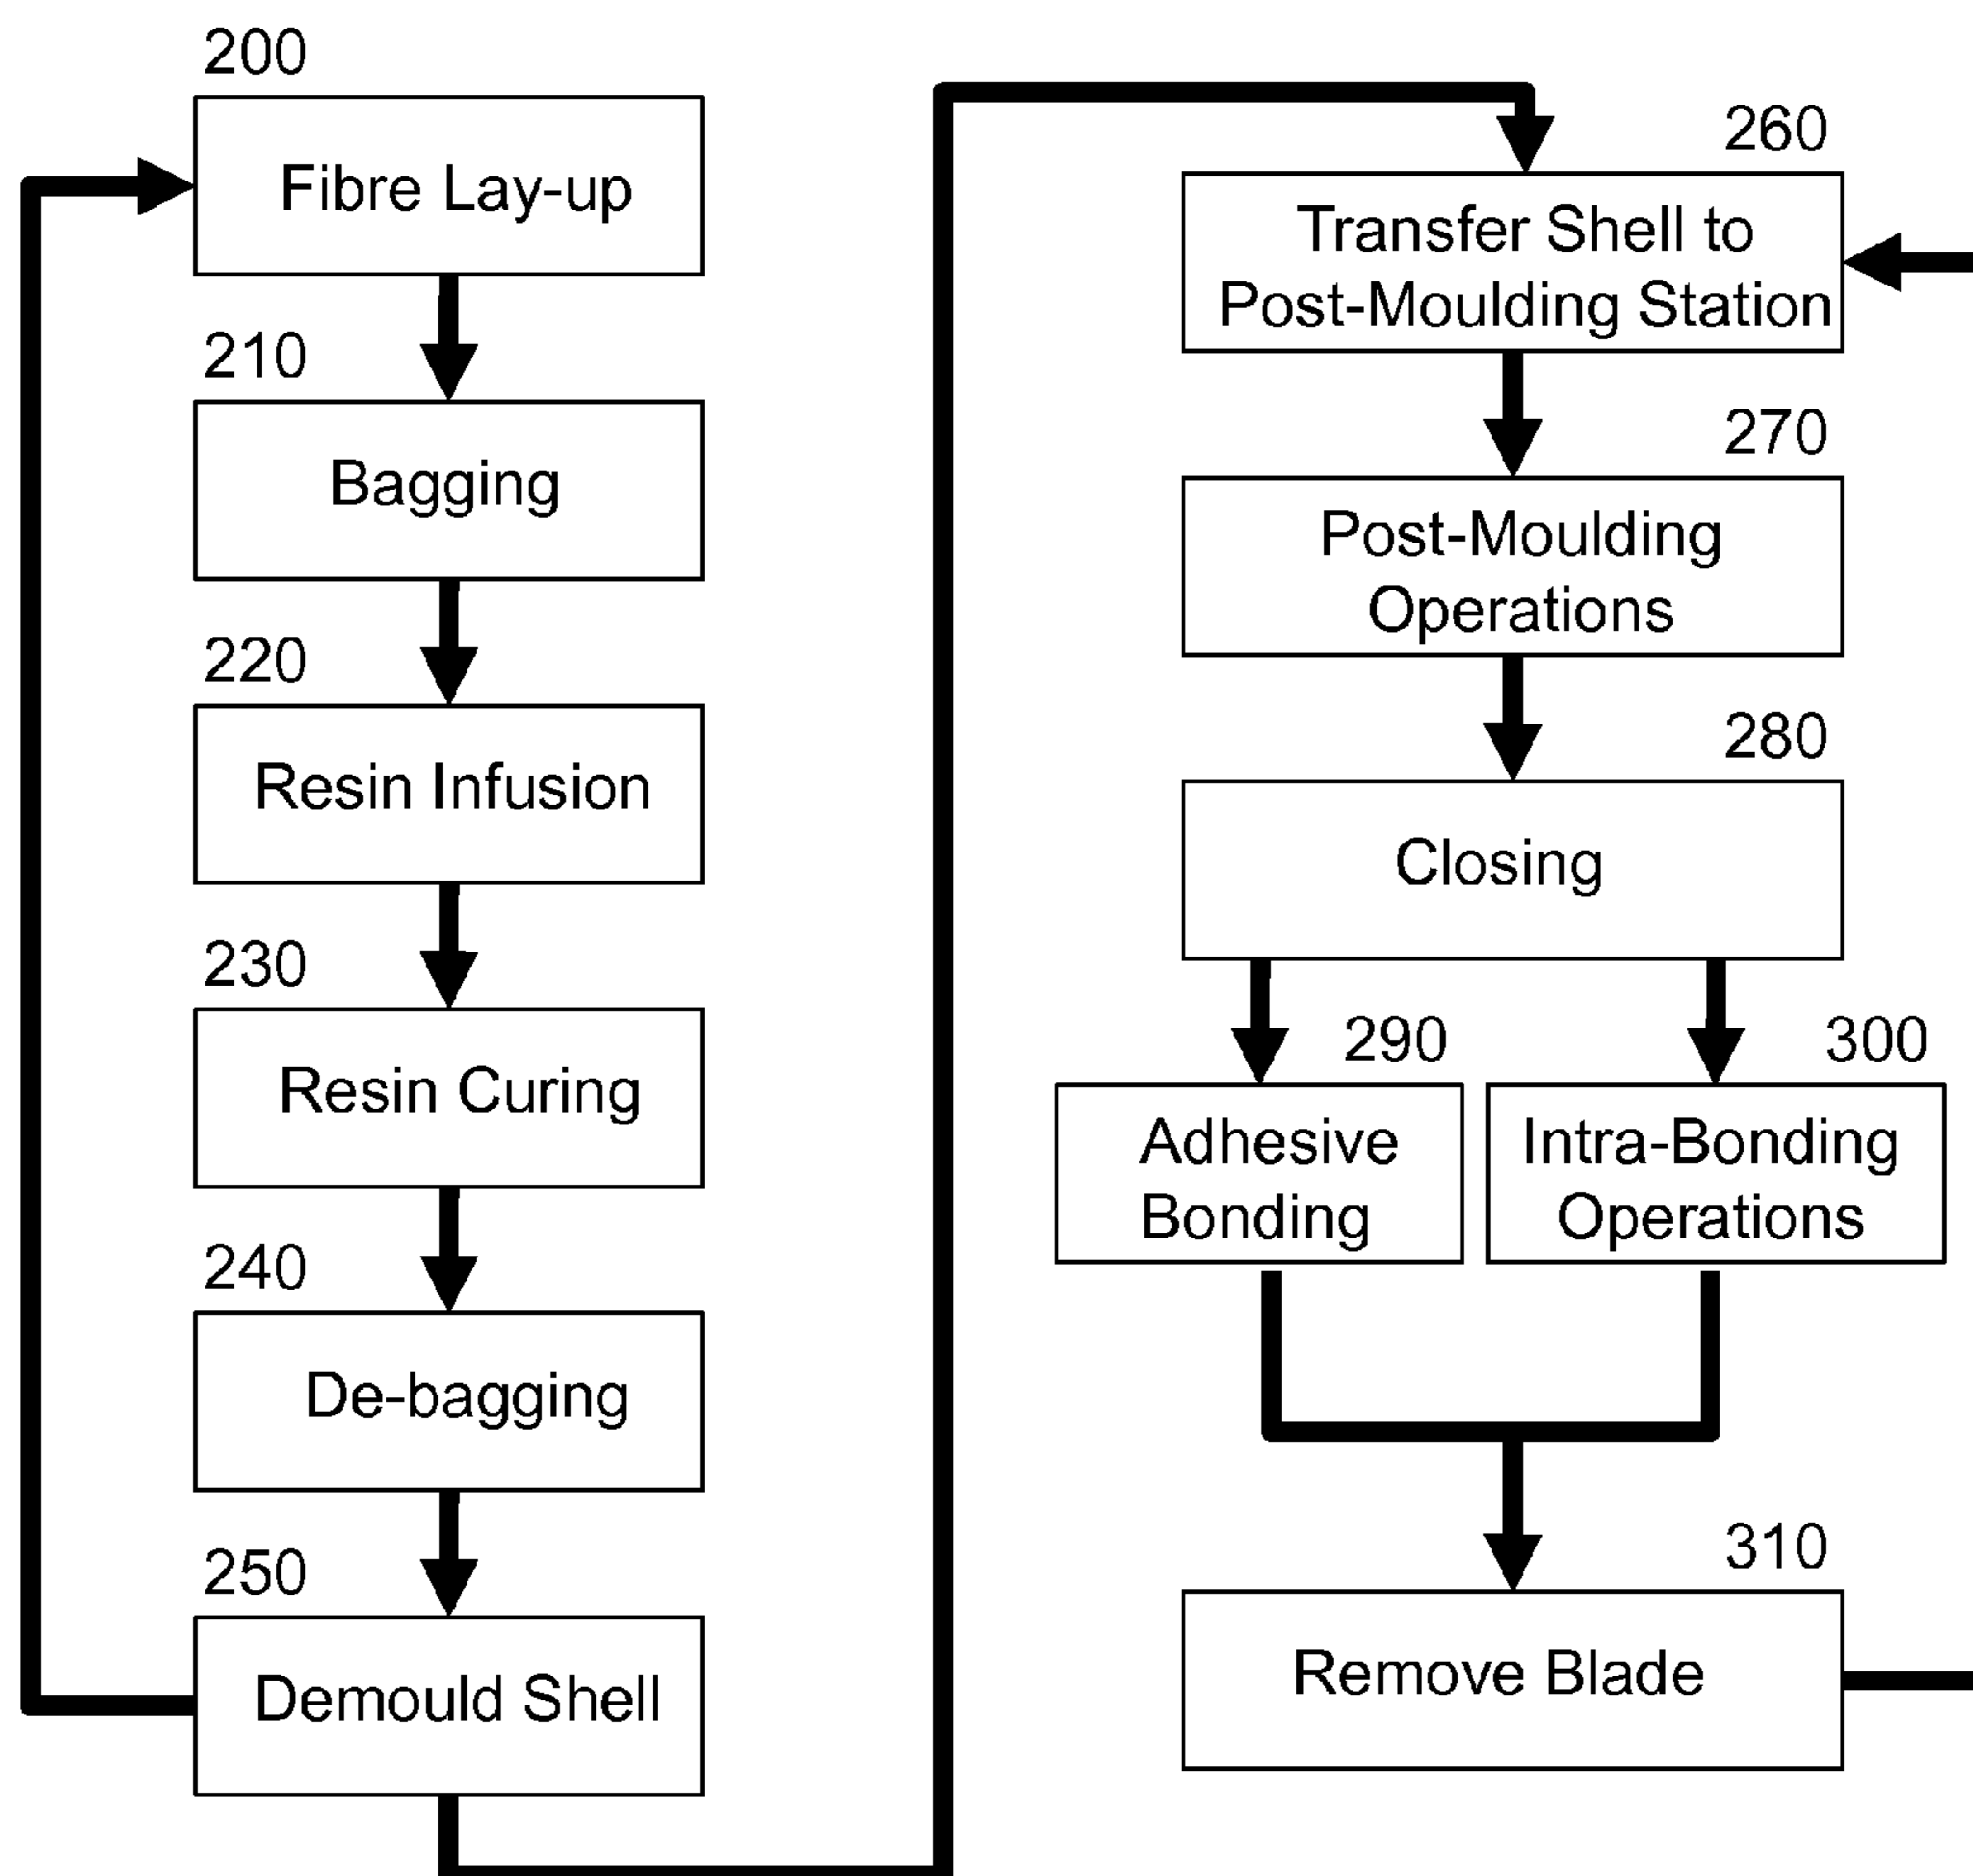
200
Fibre Lay-up

210
Bagging

220
Resin Infusion

230
Resin Curing

240
De-bagging

250
Demould Shell

260
Transfer Shell to Post-Moulding Station

270
Post-Moulding Operations

280
Closing

290
Adhesive Bonding

300
Intra-Bonding Operations

310
Remove Blade